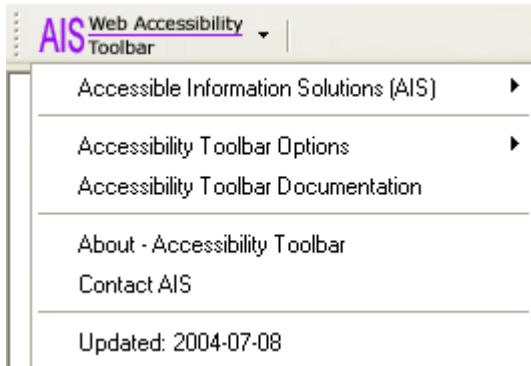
AIS Web Accessibility Toolbar

Accessible Information Solutions (AIS)

Accessibility Toolbar Options

Accessibility Toolbar Documentation

About - Accessibility Toolbar

Contact AIS

Updated: 2004-07-08